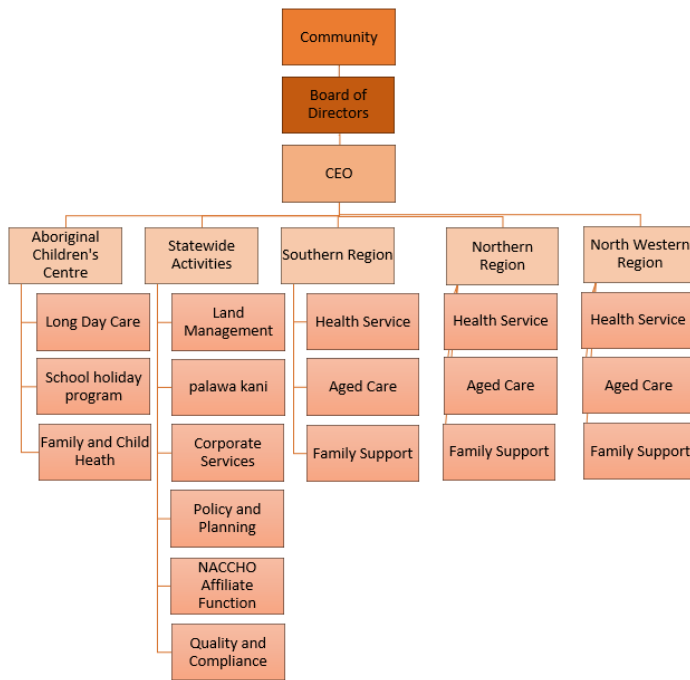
Community

Board of Directors

CEO

Aboriginal Children's Centre

Long Day Care

School holiday program

Family and Child Heath

Statewide Activities

Land Management

palawa kani

Corporate Services

Policy and Planning

NACCHO Affiliate Function

Quality and Compliance

Southern Region

Health Service

Aged Care

Family Support

Northern Region

Health Service

Aged Care

Family Support

North Western Region

Health Service

Aged Care

Family Support